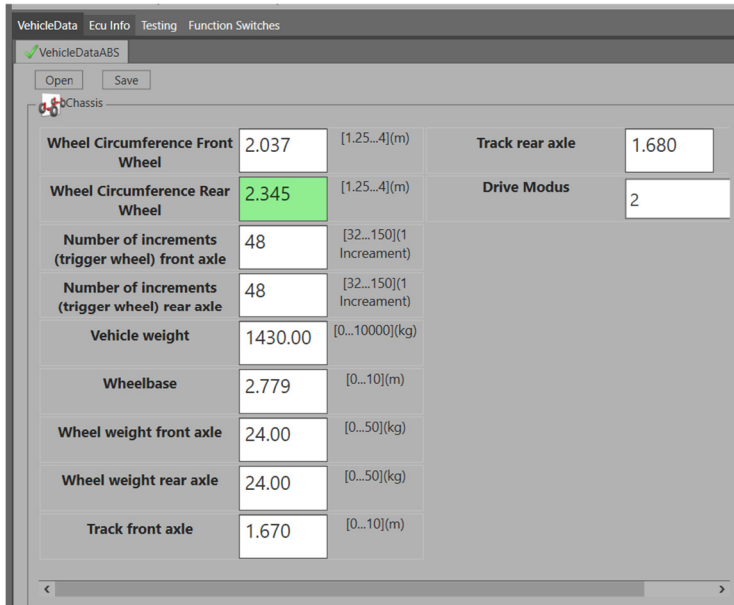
VehicleData Ecu Info Testing Function Switches

VehicleDataABS

Open Save

bChassis

| Wheel Circumference Front Wheel | 2.037 | [1.25...4](m) | Track rear axle | 1.680 |
|---|---|---|---|---|
| Wheel Circumference Rear Wheel | 2.345 | [1.25...4](m) | Drive Modus | 2 |
| Number of increments (trigger wheel) front axle | 48 | [32...150](1 Increament) | | |
| Number of increments (trigger wheel) rear axle | 48 | [32...150](1 Increament) | | |
| Vehicle weight | 1430.00 | [0...10000](kg) | | |
| Wheelbase | 2.779 | [0...10](m) | | |
| Wheel weight front axle | 24.00 | [0...50](kg) | | |
| Wheel weight rear axle | 24.00 | [0...50](kg) | | |
| Track front axle | 1.670 | [0...10](m) | | |

<
>